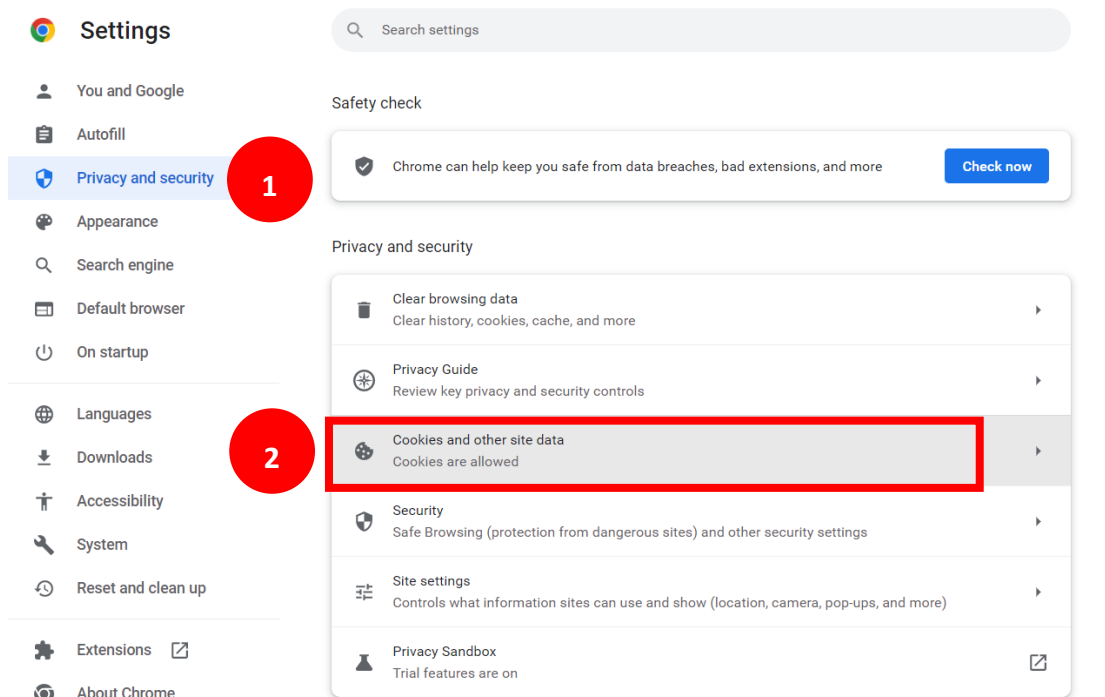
Settings

Search settings

You and Google
Autofill
Privacy and security
Appearance
Search engine
Default browser
On startup

Languages
Downloads
Accessibility
System
Reset and clean up

Extensions
About Chrome

1

Safety check

Chrome can help keep you safe from data breaches, bad extensions, and more

Check now

Privacy and security

Clear browsing data
Clear history, cookies, cache, and more

Privacy Guide
Review key privacy and security controls

2

Cookies and other site data
Cookies are allowed

Security
Safe Browsing (protection from dangerous sites) and other security settings

Site settings
Controls what information sites can use and show (location, camera, pop-ups, and more)

Privacy Sandbox
Trial features are on